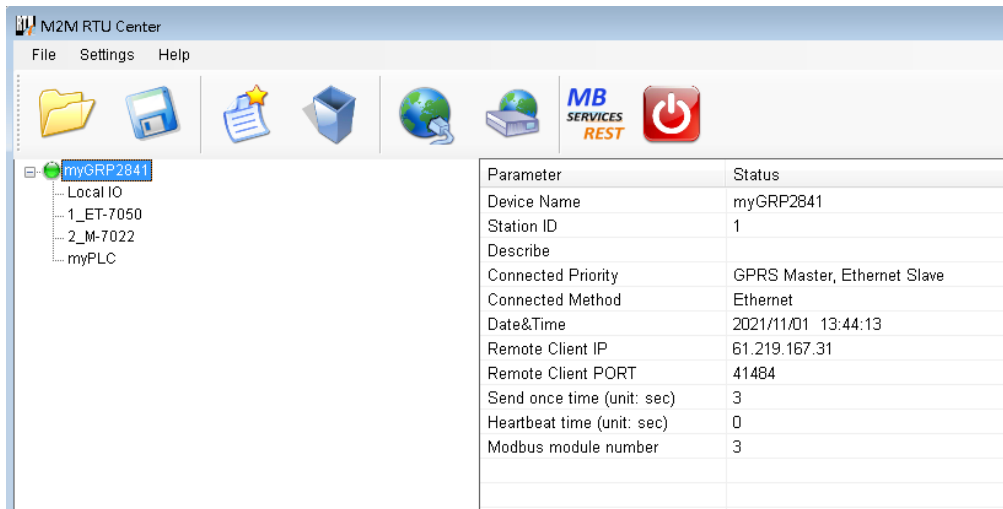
M2M RTU Center

File Settings Help

MB SERVICES REST

myGRP2841
Local IO
1_ET-7050
2_M-7022
myPLC

| Parameter | Status |
|---|---|
| Device Name | myGRP2841 |
| Station ID | 1 |
| Describe | |
| Connected Priority | GPRS Master, Ethernet Slave |
| Connected Method | Ethernet |
| Date&Time | 2021/11/01 13:44:13 |
| Remote Client IP | 61.219.167.31 |
| Remote Client PORT | 41484 |
| Send once time (unit: sec) | 3 |
| Heartbeat time (unit: sec) | 0 |
| Modbus module number | 3 |